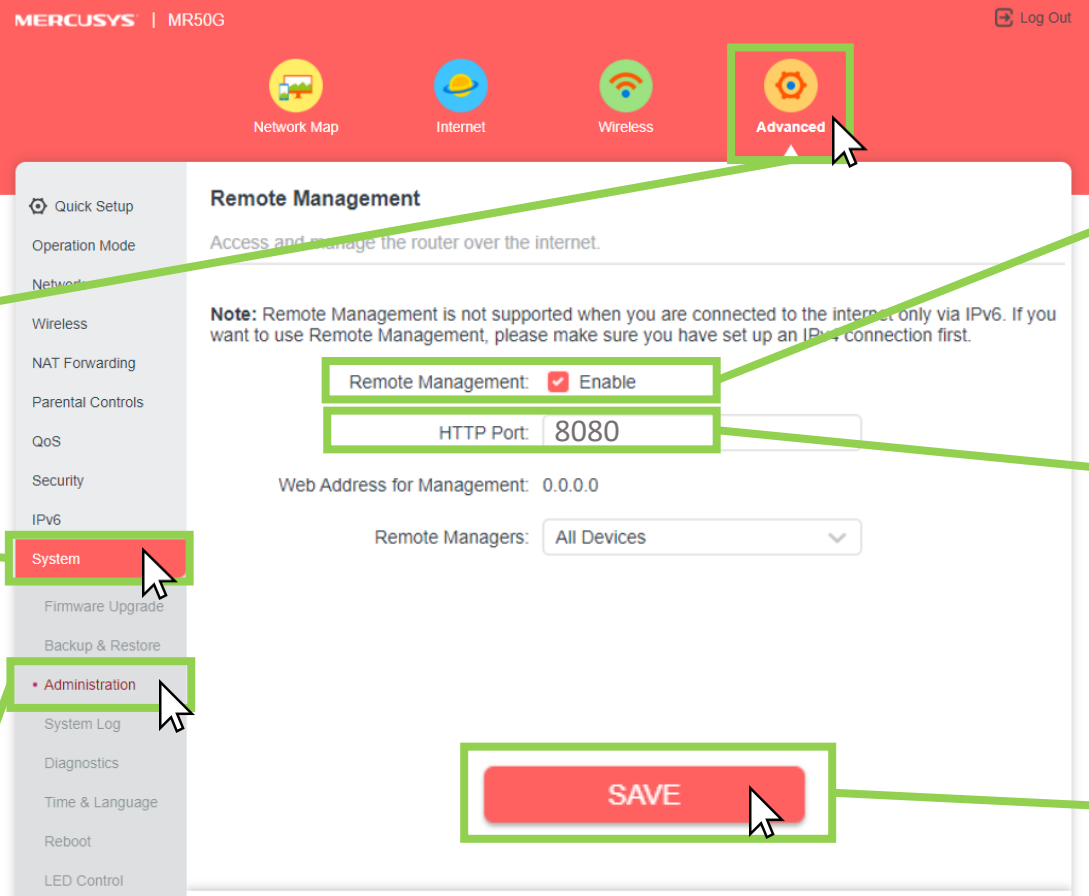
MERCUSYS | MR50G

Log Out

Network Map

Internet

Wireless

Advanced

Quick Setup

Operation Mode

Networ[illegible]

Wireless

NAT Forwarding

Parental Controls

QoS

Security

IPv6

System

Firmware Upgrade

Backup & Restore

Administration

System Log

Diagnostics

Time & Language

Reboot

LED Control

Remote Management

Access and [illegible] the router over the internet.

**Note:** Remote Management is not supported when you are connected to the inter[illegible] only via IPv6. If you want to use Remote Management, please make sure you have set up an IP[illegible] connection first.

Remote Management: Enable

HTTP Port: 8080

Web Address for Management: 0.0.0.0

Remote Managers: All Devices

SAVE